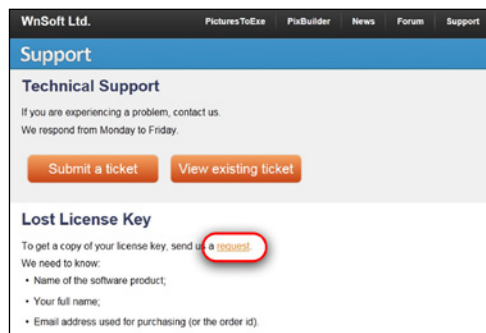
WnSoft Ltd.

PicturesToExe PixBuilder News Forum Support

Support

Technical Support

If you are experiencing a problem, contact us.
We respond from Monday to Friday.

Submit a ticket

View existing ticket

Lost License Key

To get a copy of your license key, send us a request.
We need to know:

- Name of the software product;
- Your full name;
- Email address used for purchasing (or the order id).